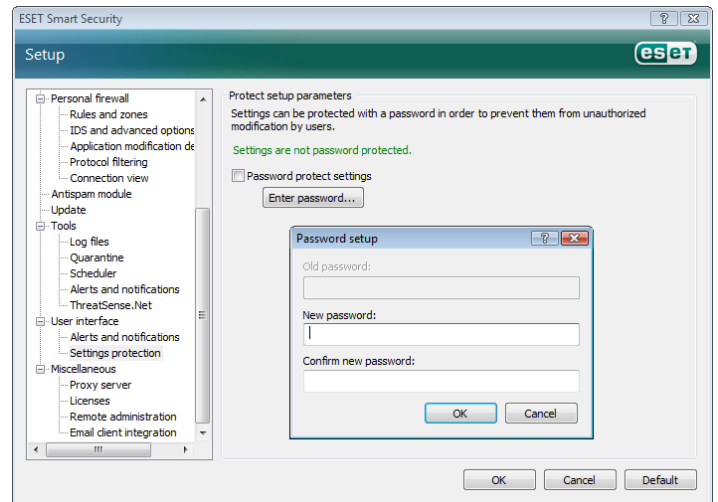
ESET Smart Security

Setup

eset

Personal firewall
Rules and zones
IDS and advanced options
Application modification de
Protocol filtering
Connection view
Antispam module
Update
Tools
Log files
Quarantine
Scheduler
Alerts and notifications
ThreatSense.Net
User interface
Alerts and notifications
Settings protection
Miscellaneous
Proxy server
Licenses
Remote administration
Email client integration

Protect setup parameters

Settings can be protected with a password in order to prevent them from unauthorized modification by users.

Settings are not password protected.

Password protect settings

Enter password...

Password setup

Old password:

New password:

Confirm new password:

OK Cancel

OK Cancel Default